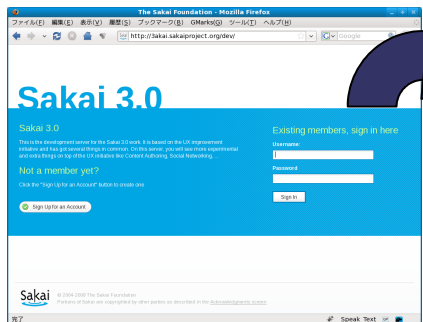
The Sakai Foundation - Mozilla Firefox

ファイル(F) 編集(E) 表示(V) 履歴(S) ブックマーク(B) GMarks(G) ツール(T) ヘルプ(H)

http://3akai.sakaiproject.org/dev/

Google

Sakai 3.0

Sakai 3.0

This is the development server for the Sakai 3.0 work. It is based on the UX improvement initiative and has got several things in common. On this server, you will see more experimental and extra things on top of the UX initiative like Content Authoring, Social Networking, ...

Not a member yet?

Click the "Sign Up for an Account" button to create one.

Sign Up for an Account

Existing members, sign in here

Username:

Password:

Sign In

Sakai

© 2004-2008 The Sakai Foundation
Portions of Sakai are copyrighted by other parties as described in the Acknowledgments screen

完了

Speak Text